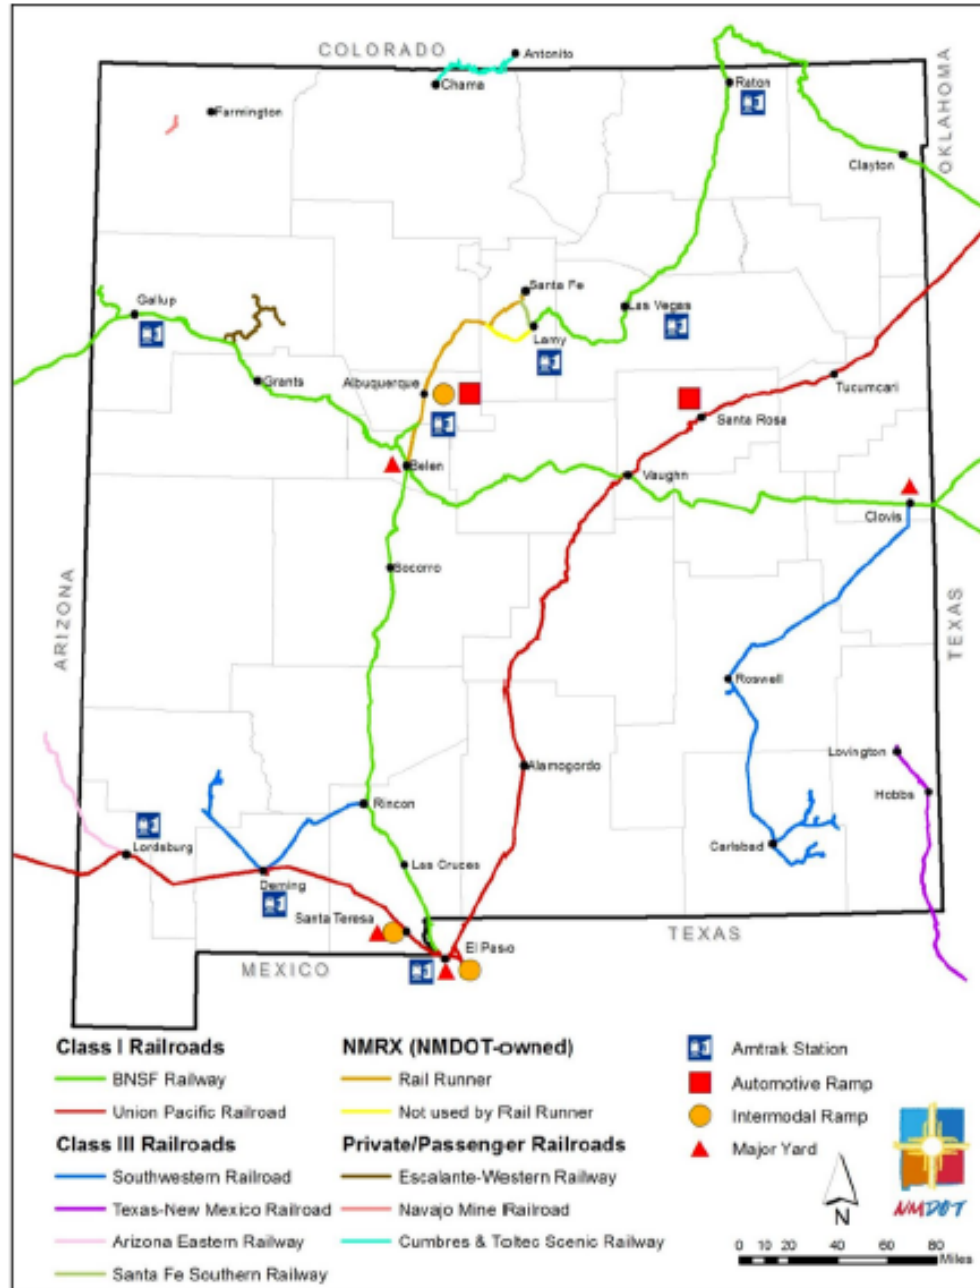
COLORADO
Antonito
Chama
Farmington
Raton
OKLAHOMA
Clayton
Gallup
Santa Fe
Las Vegas
Lamy
Grants
Albuquerque
Tucumcari
Santa Rosa
Belen
Vaughn
Clovis
ARIZONA
Socorro
TEXAS
Roswell
Alamogordo
Lovington
Hobbs
Rincon
Lordsburg
Carlsbad
Las Cruces
Deming
Santa Teresa
El Paso
TEXAS
MEXICO

Class I Railroads
BNSF Railway
Union Pacific Railroad
Class III Railroads
Southwestern Railroad
Texas-New Mexico Railroad
Arizona Eastern Railway
Santa Fe Southern Railway

NMRX (NMDOT-owned)
Rail Runner
Not used by Rail Runner
Private/Passenger Railroads
Escalante-Western Railway
Navajo Mine Railroad
Cumbres & Toltec Scenic Railway

Amtrak Station
Automotive Ramp
Intermodal Ramp
Major Yard

N
NMDOT
0 10 20 40 60 80 Miles